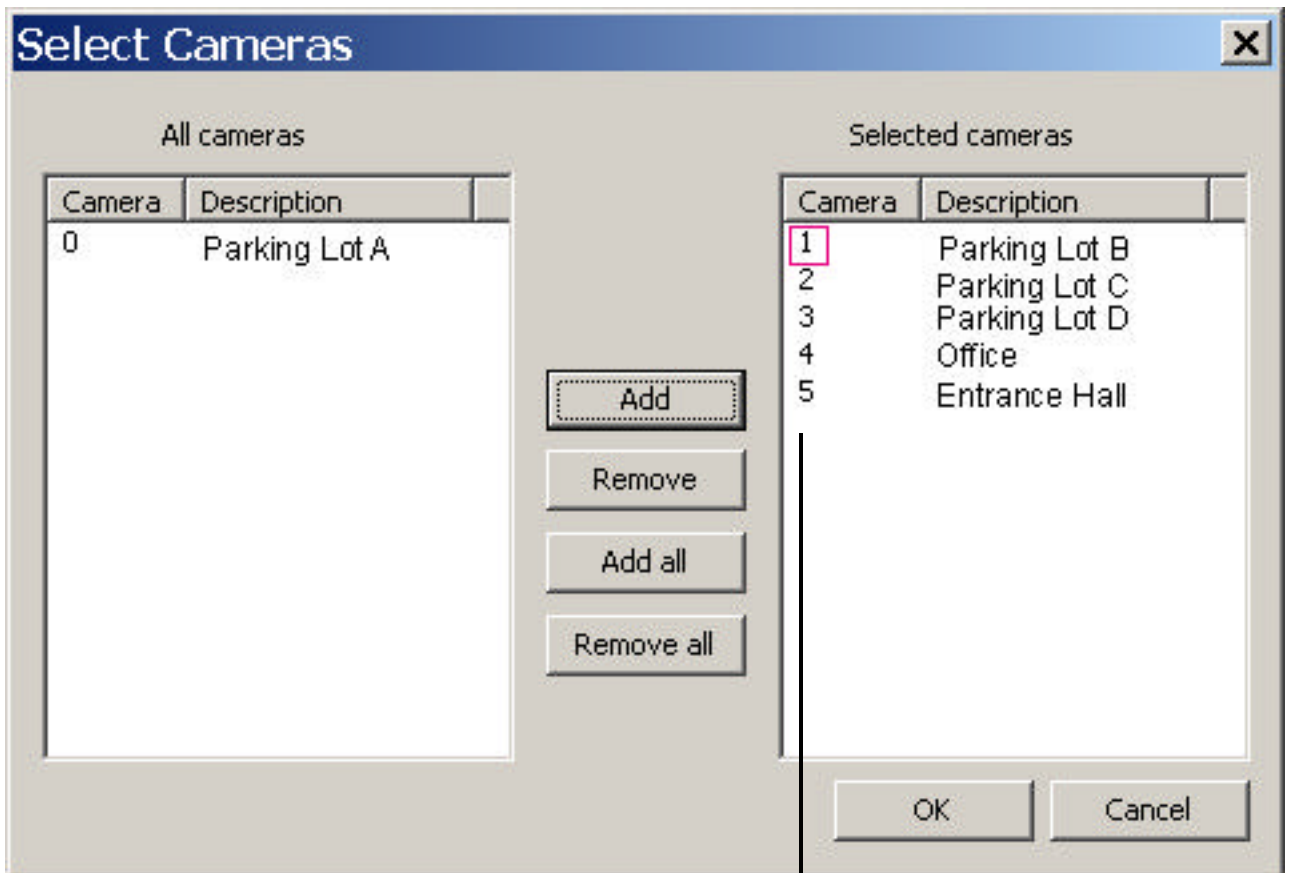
Select Cameras

All cameras

| Camera | Description |
|---|---|
| 0 | Parking Lot A |

Add

Remove

Add all

Remove all

Selected cameras

| Camera | Description |
|---|---|
| 1 | Parking Lot B |
| 2 | Parking Lot C |
| 3 | Parking Lot D |
| 4 | Office |
| 5 | Entrance Hall |

OK

Cancel